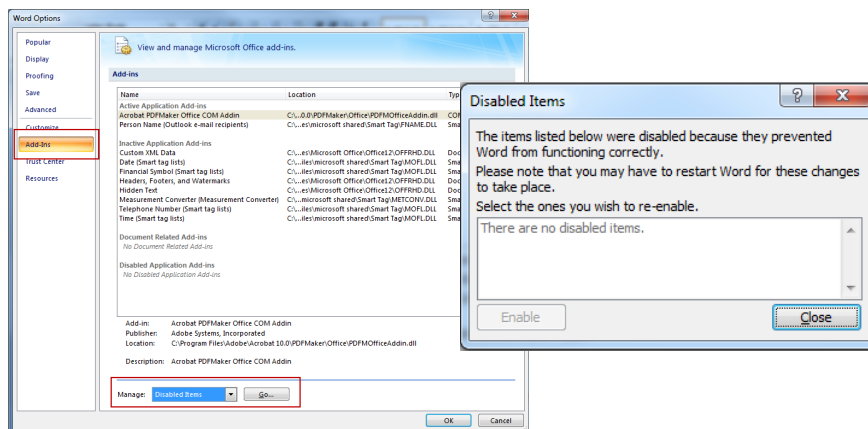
Word Options

Popular
Display
Proofing
Save
Advanced
Customize
Add-Ins
Trust Center
Resources

View and manage Microsoft Office add-ins.

Add-ins

| Name | Location | Typ |
|---|---|---|
| Active Application Add-ins | | |
| Acrobat PDFMaker Office COM Addin | C:\...0.0\PDFMaker\Office\PDFMOfficeAddin.dll | COM |
| Person Name (Outlook e-mail recipients) | C:\...es\microsoft shared\Smart Tag\FNAME.DLL | Sma |
| Inactive Application Add-ins | | |
| Custom XML Data | C:\...es\Microsoft Office\Office12\OFFRHD.DLL | Doc |
| Date (Smart tag lists) | C:\...iles\microsoft shared\Smart Tag\MOFL.DLL | Sma |
| Financial Symbol (Smart tag lists) | C:\...iles\microsoft shared\Smart Tag\MOFL.DLL | Sma |
| Headers, Footers, and Watermarks | C:\...es\Microsoft Office\Office12\OFFRHD.DLL | Doc |
| Hidden Text | C:\...es\Microsoft Office\Office12\OFFRHD.DLL | Doc |
| Measurement Converter (Measurement Converter) | C:\...microsoft shared\Smart Tag\METCONV.DLL | Sma |
| Telephone Number (Smart tag lists) | C:\...iles\microsoft shared\Smart Tag\MOFL.DLL | Sma |
| Time (Smart tag lists) | C:\...iles\microsoft shared\Smart Tag\MOFL.DLL | Sma |
| Document Related Add-ins | | |
| No Document Related Add-ins | | |
| Disabled Application Add-ins | | |
| No Disabled Application Add-ins | | |

Add-in: Acrobat PDFMaker Office COM Addin
Publisher: Adobe Systems, Incorporated
Location: C:\Program Files\Adobe\Acrobat 10.0\PDFMaker\Office\PDFMOfficeAddin.dll

Description: Acrobat PDFMaker Office COM Addin

Manage: Disabled Items Go...

OK Cancel

Disabled Items

The items listed below were disabled because they prevented Word from functioning correctly.
Please note that you may have to restart Word for these changes to take place.
Select the ones you wish to re-enable.

There are no disabled items.

Enable Close